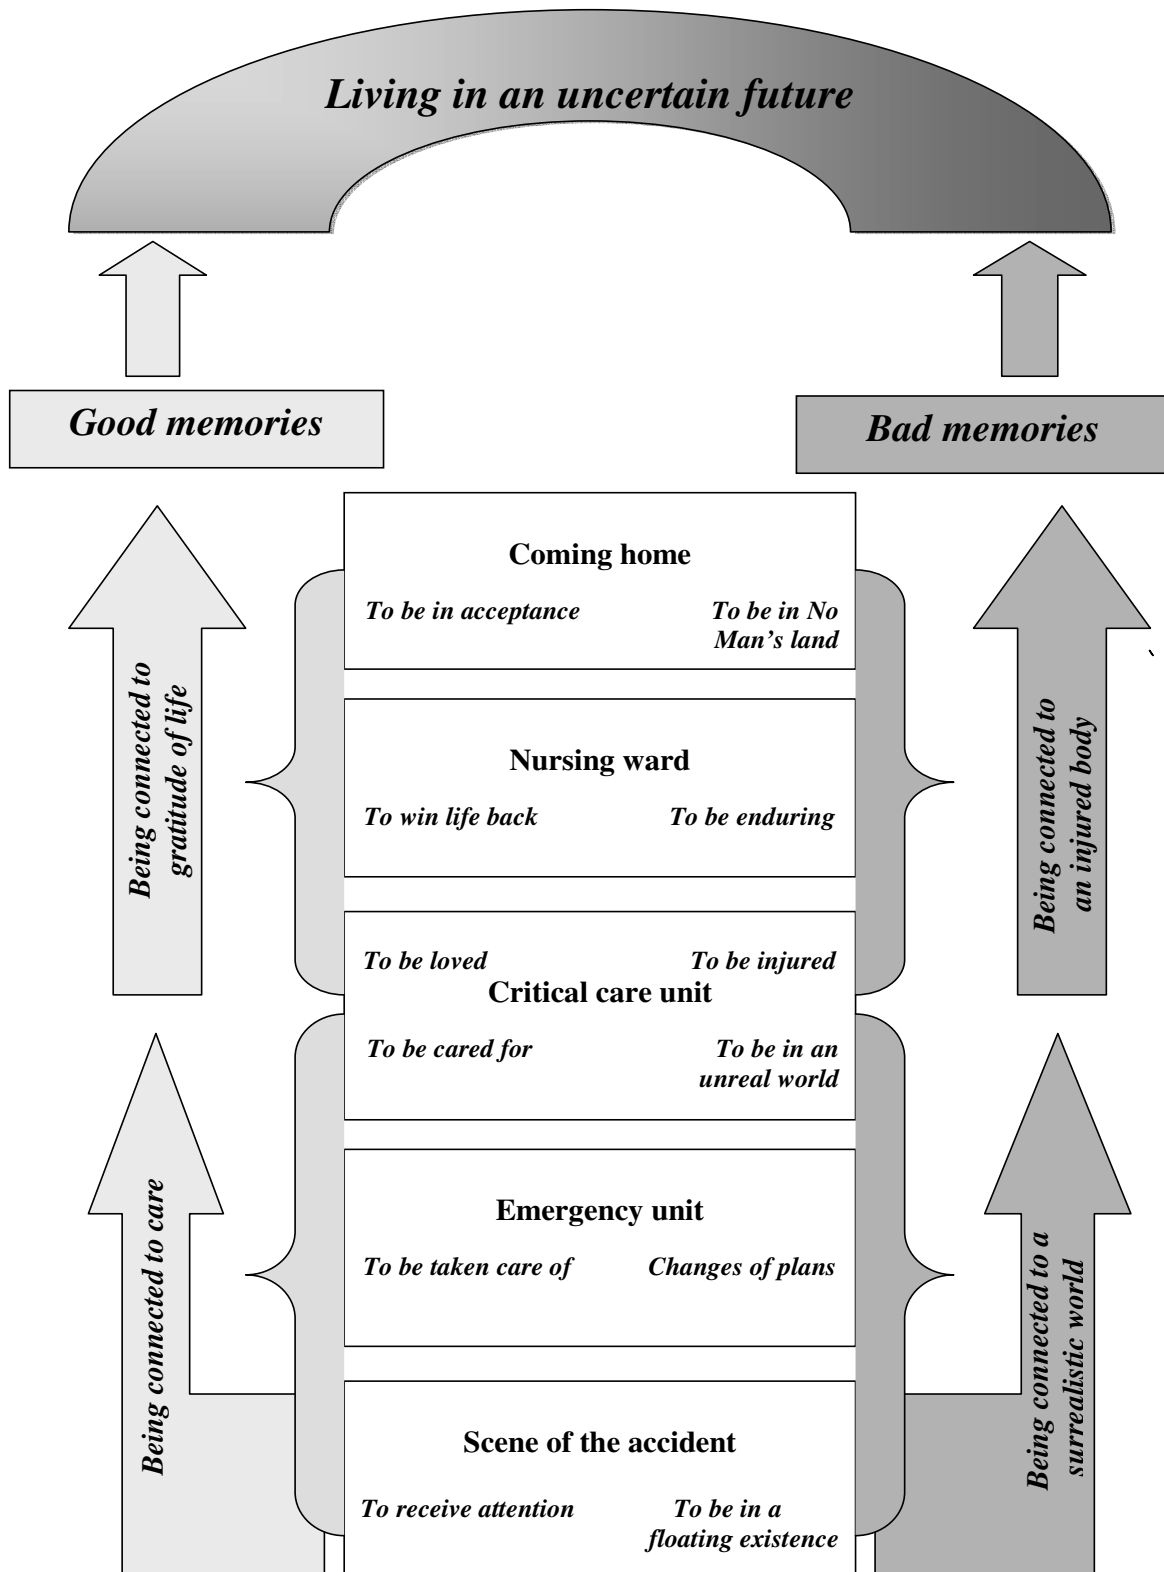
Living in an uncertain future

Good memories

Bad memories

Being connected to gratitude of life

Coming home

To be in acceptance

To be in No Man's land

Being connected to an injured body

Nursing ward

To win life back

To be enduring

To be loved

To be injured

Critical care unit

To be cared for

To be in an unreal world

Being connected to care

Emergency unit

To be taken care of

Changes of plans

Being connected to a surrealistic world

Scene of the accident

To receive attention

To be in a floating existence